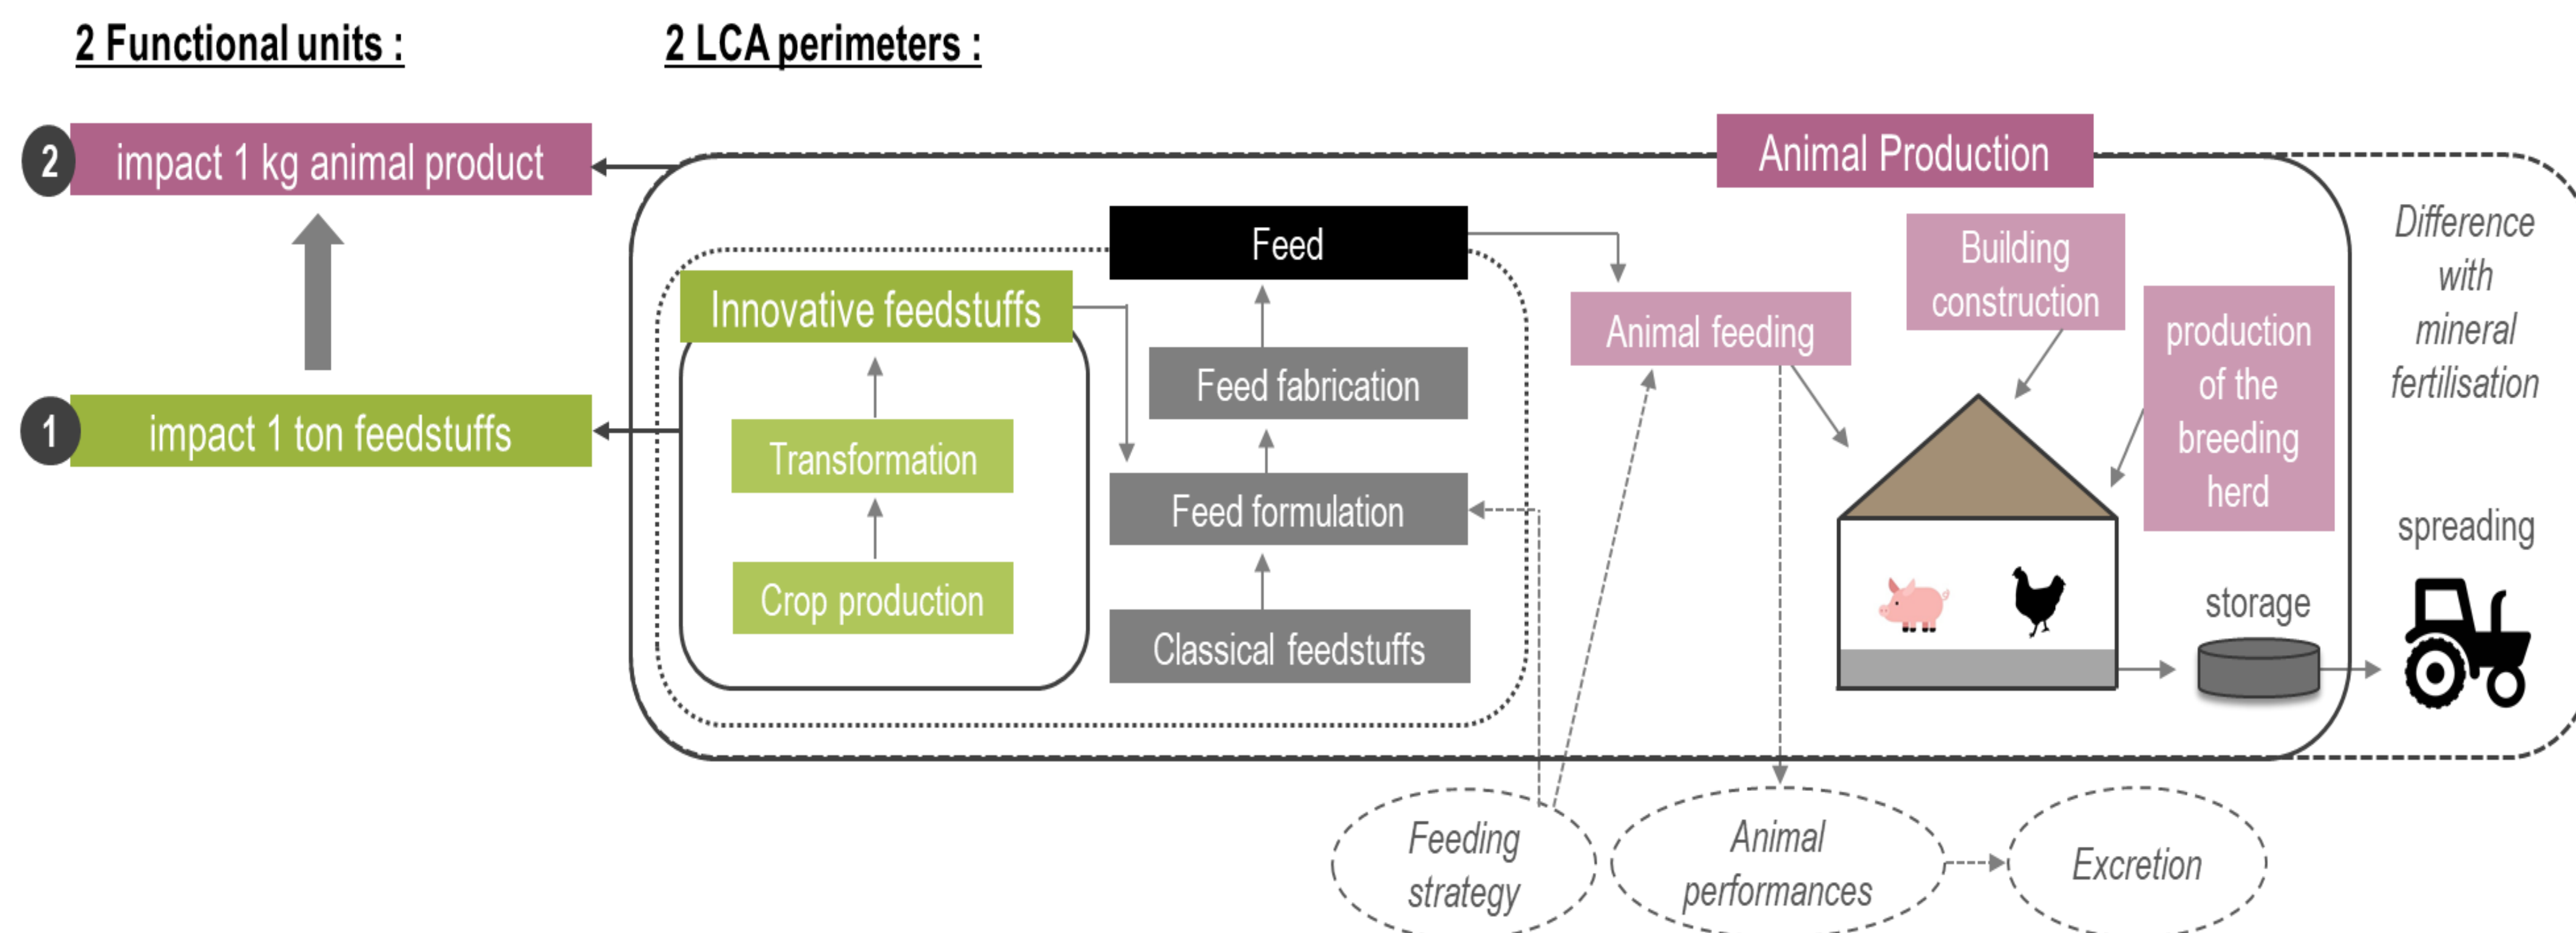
2 Functional units :

2 LCA perimeters :

2 impact 1 kg animal product

1 impact 1 ton feedstuffs

Animal Production

Feed

Innovative feedstuffs

Transformation

Crop production

Feed fabrication

Feed formulation

Classical feedstuffs

Animal feeding

Building construction

production of the breeding herd

Difference with mineral fertilisation

spreading

storage

Feeding strategy

Animal performances

Excretion